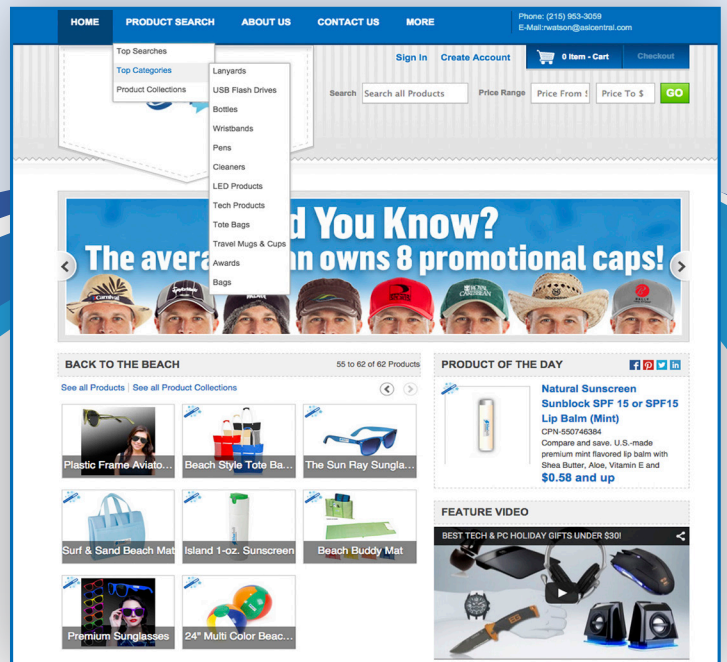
HOME PRODUCT SEARCH ABOUT US CONTACT US MORE

Phone: (215) 953-3059
E-Mail: rwatson@asicentral.com

Top Searches
Top Categories
Product Collections

Lanyards
USB Flash Drives
Bottles
Wristbands
Pens
Cleaners
LED Products
Tech Products
Tote Bags
Travel Mugs & Cups
Awards
Bags

Sign In Create Account 0 Item - Cart Checkout

Search Search all Products Price Range Price From $ Price To $ GO

d You Know?
The avera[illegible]n owns 8 promotional caps!

BACK TO THE BEACH 55 to 62 of 62 Products
See all Products | See all Product Collections

Plastic Frame Aviato...
Beach Style Tote Ba...
The Sun Ray Sungla...
Surf & Sand Beach Mat
Island 1-oz. Sunscreen
Beach Buddy Mat
Premium Sunglasses
24" Multi Color Beac...

PRODUCT OF THE DAY
Natural Sunscreen Sunblock SPF 15 or SPF15 Lip Balm (Mint)
CPN-550746384
Compare and save. U.S.-made premium mint flavored lip balm with Shea Butter, Aloe, Vitamin E and
$0.58 and up

FEATURE VIDEO
BEST TECH & PC HOLIDAY GIFTS UNDER $30!